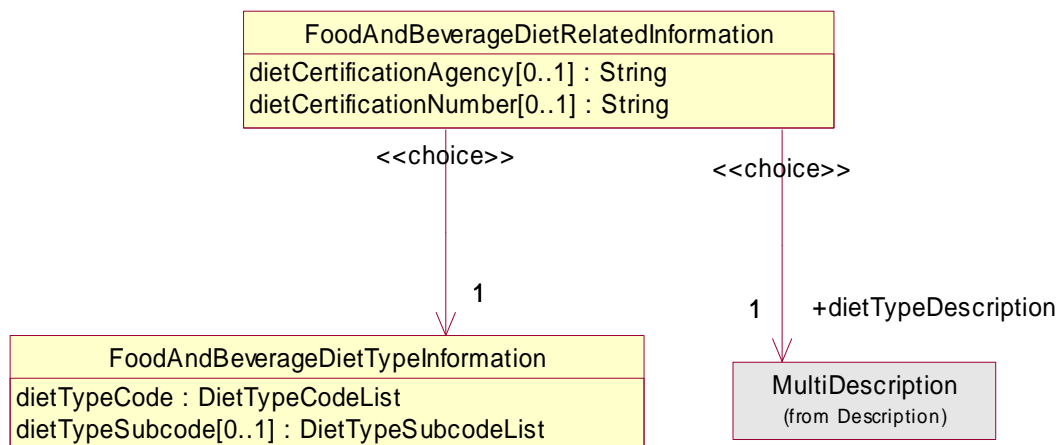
FoodAndBeverageDietRelatedInformation

dietCertificationAgency[0..1] : String
dietCertificationNumber[0..1] : String

<<choice>>

<<choice>>

1

1

+dietTypeDescription

FoodAndBeverageDietTypeInformation

dietTypeCode : DietTypeCodeList
dietTypeSubcode[0..1] : DietTypeSubcodeList

MultiDescription
(from Description)